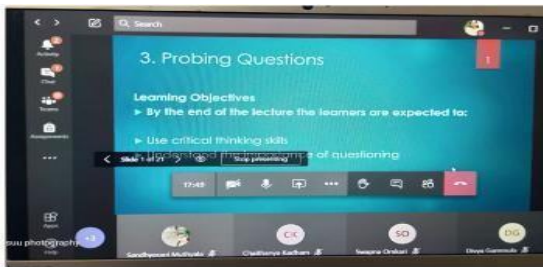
Search

Activity

Chat

Teams

Assignments

3. Probing Questions

Learning Objectives

► By the end of the lecture the learners are expected to:

► Use critical thinking skills

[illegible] of questioning

Slide 1 of 21

Stop presenting

17:45

Apps

Help

suu photography

+3

Sandhyarani Muthyala

CC

Chaitanya Radhani

SO

Swapna Onkari

DG

Divya Gannoju